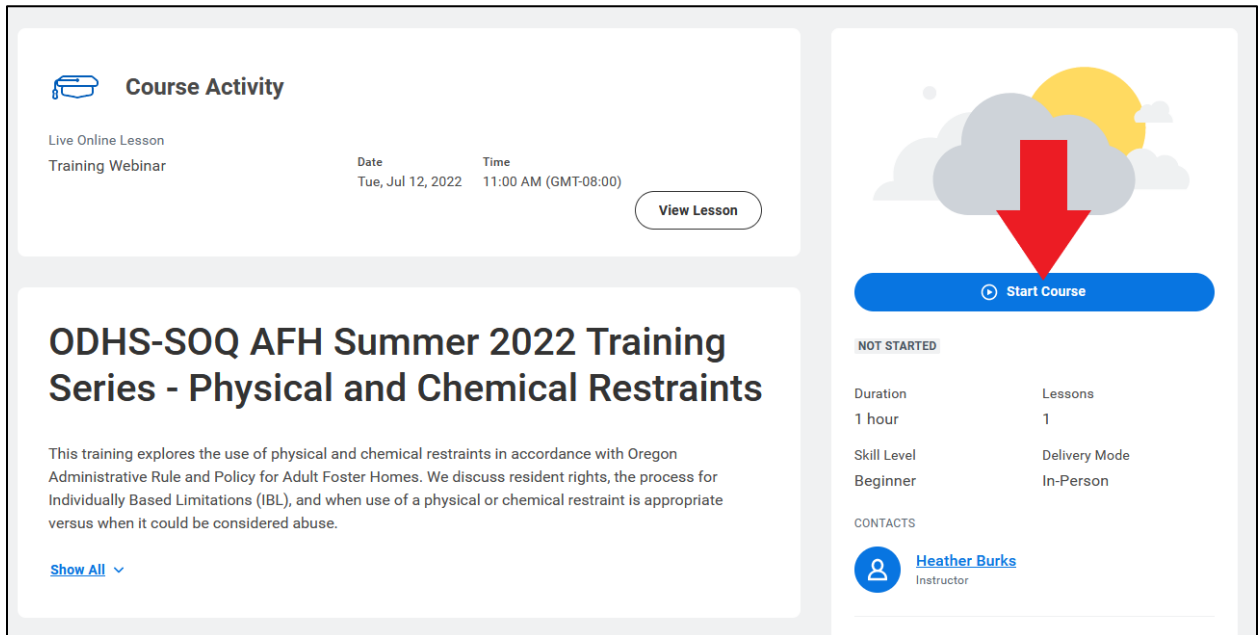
Course Activity

Live Online Lesson
Training Webinar

Date
Tue, Jul 12, 2022

Time
11:00 AM (GMT-08:00)

View Lesson

ODHS-SOQ AFH Summer 2022 Training Series - Physical and Chemical Restraints

This training explores the use of physical and chemical restraints in accordance with Oregon Administrative Rule and Policy for Adult Foster Homes. We discuss resident rights, the process for Individually Based Limitations (IBL), and when use of a physical or chemical restraint is appropriate versus when it could be considered abuse.

Show All

Start Course

NOT STARTED

Duration
1 hour

Lessons
1

Skill Level
Beginner

Delivery Mode
In-Person

CONTACTS

Heather Burks
Instructor